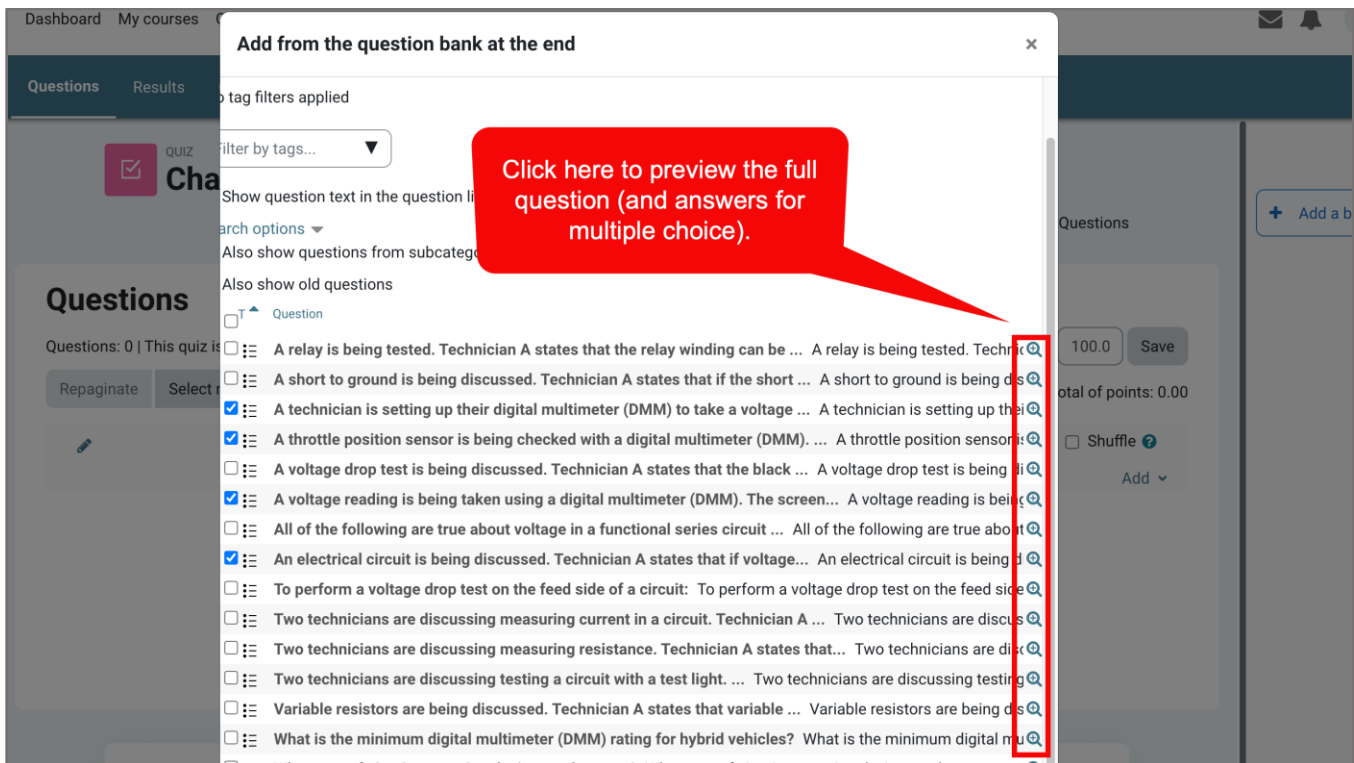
Dashboard My courses

Questions Results

QUIZ
Cha

Questions

Questions: 0 | This quiz is

Repaginate Select

Add from the question bank at the end ×

tag filters applied

Filter by tags... ▼

Show question text in the question li

arch options

Also show questions from subcatego

Also show old questions

T Question

Click here to preview the full question (and answers for multiple choice).

A relay is being tested. Technician A states that the relay winding can be ... A relay is being tested. Techni

A short to ground is being discussed. Technician A states that if the short ... A short to ground is being dis

A technician is setting up their digital multimeter (DMM) to take a voltage ... A technician is setting up thei

A throttle position sensor is being checked with a digital multimeter (DMM). ... A throttle position sensor is

A voltage drop test is being discussed. Technician A states that the black ... A voltage drop test is being di

A voltage reading is being taken using a digital multimeter (DMM). The screen... A voltage reading is bein

All of the following are true about voltage in a functional series circuit ... All of the following are true abou

An electrical circuit is being discussed. Technician A states that if voltage... An electrical circuit is being d

To perform a voltage drop test on the feed side of a circuit: To perform a voltage drop test on the feed side

Two technicians are discussing measuring current in a circuit. Technician A ... Two technicians are discus

Two technicians are discussing measuring resistance. Technician A states that... Two technicians are dis

Two technicians are discussing testing a circuit with a test light. ... Two technicians are discussing testing

Variable resistors are being discussed. Technician A states that variable ... Variable resistors are being d

What is the minimum digital multimeter (DMM) rating for hybrid vehicles? What is the minimum digital m

Questions

Add a b

100.0 Save

otal of points: 0.00

Shuffle

Add